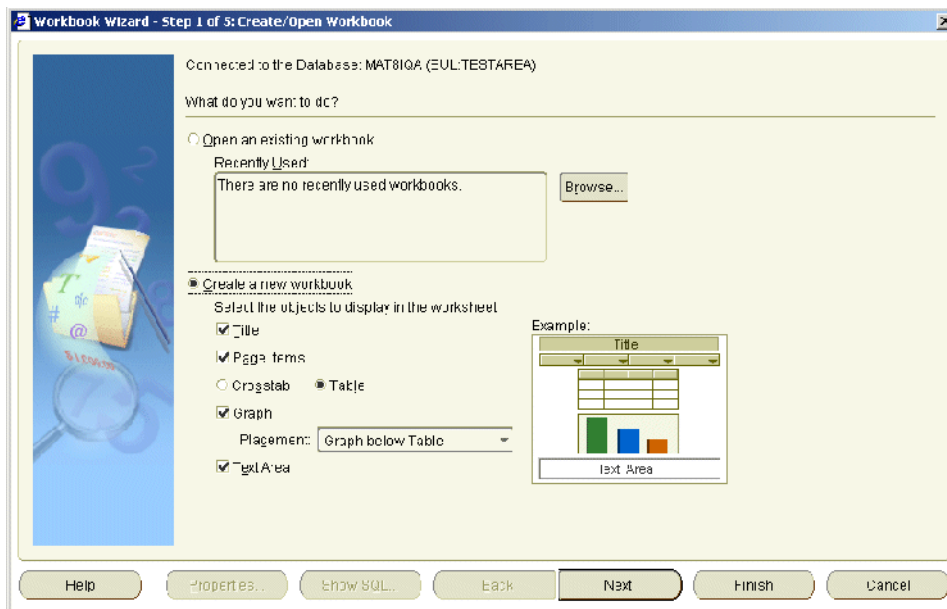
Workbook Wizard - Step 1 of 5: Create/Open Workbook

Connected to the Database: MAT8IQA (EUL:TESTAREA)

What do you want to do?

Open an existing workbook

Recently Used:

There are no recently used workbooks.

Browse...

Create a new workbook

Select the objects to display in the worksheet

Title

Page items

Crosstab Table

Graph

Placement: Graph below Table

Text Area

Example:

Title

Text Area

Help Properties... Show SQL... Back Next Finish Cancel